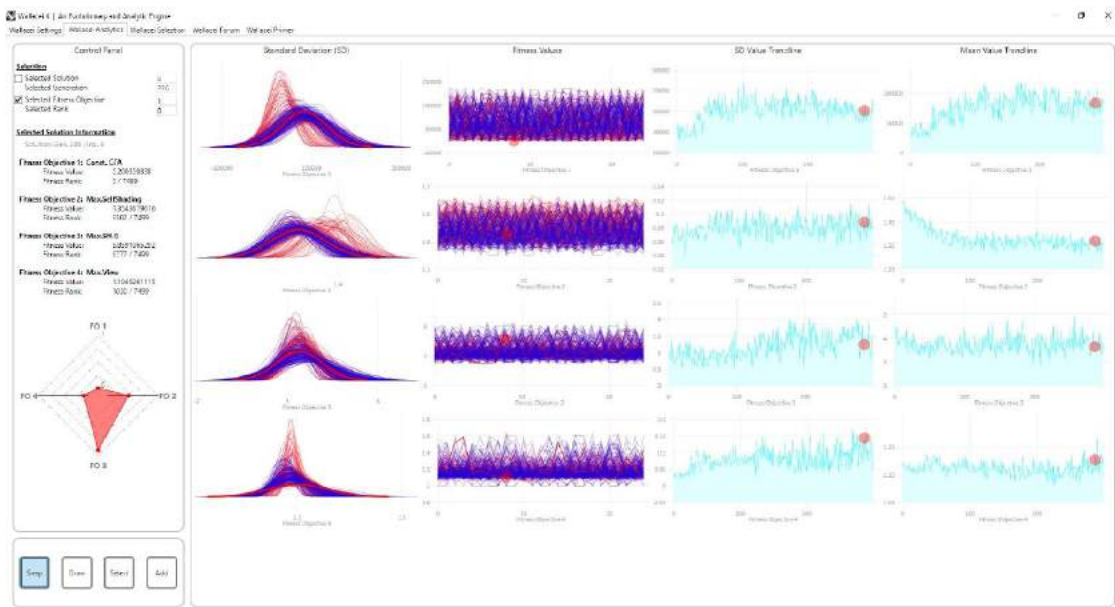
Wallacei X | An Evolutionary and Analytic Engine

Wallacei Settings | Wallacei Analytics | Wallacei Selection | Wallacei Forum | Wallacei Primer

Control Panel

Selection

Selected Solution
Selected Generation
Selected Fitness Objective
Selected Rank

Selected Solution Information

Solution Gen. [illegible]

Fitness Objective 1: Const. CFA
Fitness Value: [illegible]
Fitness Rank: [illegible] / 7499

Fitness Objective 2: MaxSelfShading
Fitness Value: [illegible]
Fitness Rank: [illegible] / 7499

Fitness Objective 3: MaxSRS
Fitness Value: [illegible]
Fitness Rank: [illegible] / 7499

Fitness Objective 4: MaxView
Fitness Value: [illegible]
Fitness Rank: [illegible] / 7499

FO 1
FO 4
FO 2
FO 3

Snap
Draw
Select
Add

Standard Deviation (SD)
Fitness Value
SD Value Trendline
Mean Value Trendline

Fitness Objective 1
Fitness Objective 2
Fitness Objective 3
Fitness Objective 4